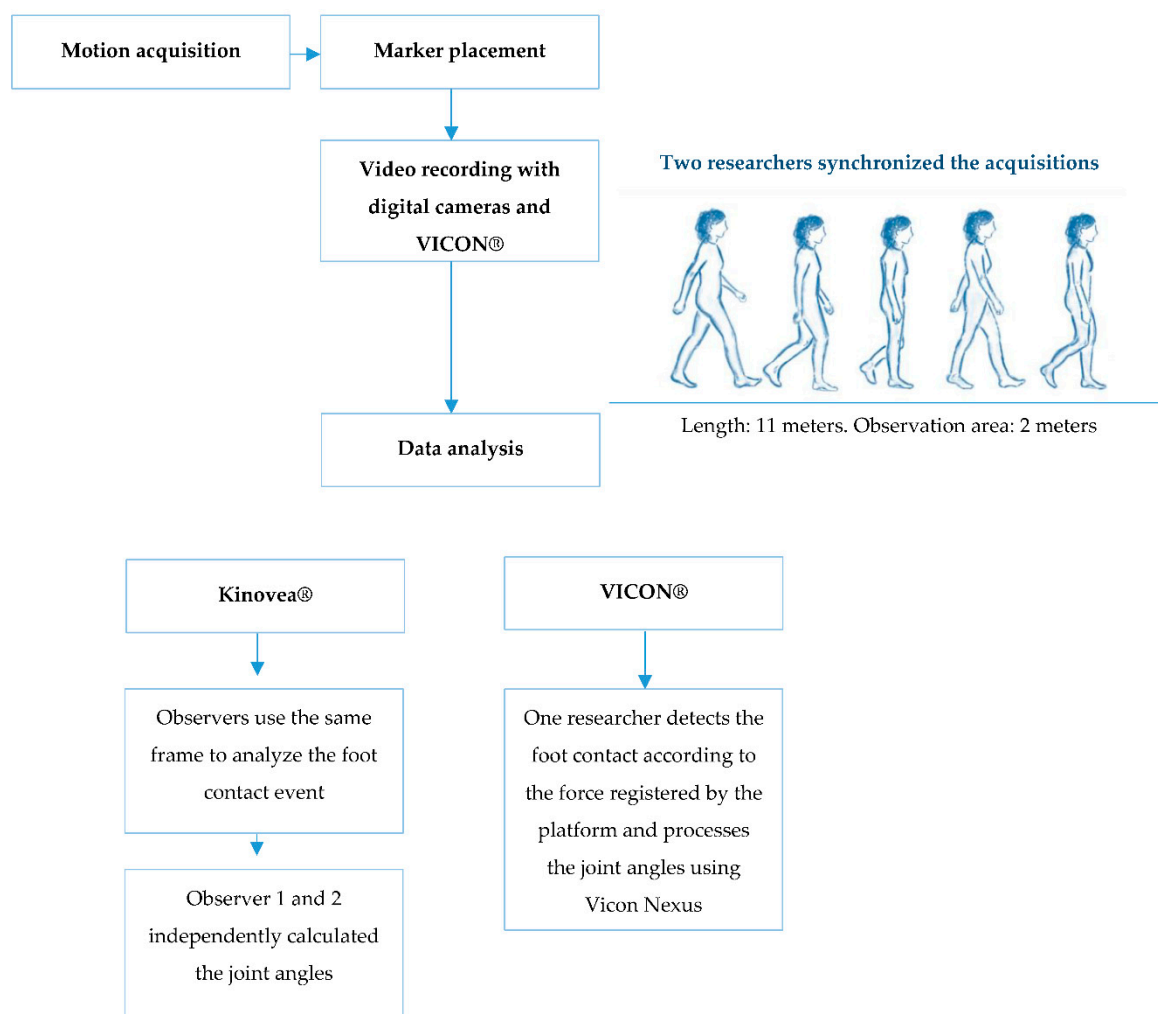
Motion acquisition

Marker placement

Video recording with digital cameras and VICON®

Two researchers synchronized the acquisitions

Length: 11 meters. Observation area: 2 meters

Data analysis

Kinovea®

VICON®

Observers use the same frame to analyze the foot contact event

One researcher detects the foot contact according to the force registered by the platform and processes the joint angles using Vicon Nexus

Observer 1 and 2 independently calculated the joint angles